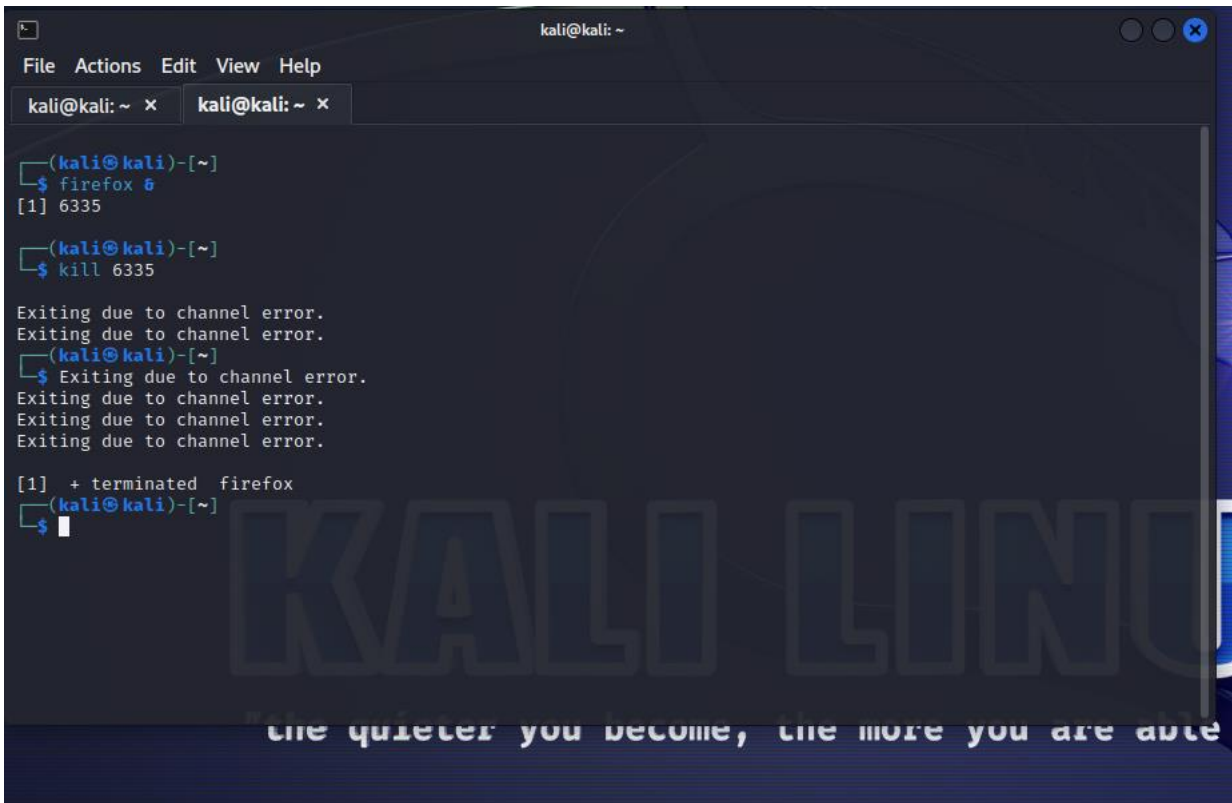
kali@kali: ~

File Actions Edit View Help

kali@kali: ~ × kali@kali: ~ ×

┌──(kali㉿kali)-[~]
└─$ firefox &
[1] 6335

┌──(kali㉿kali)-[~]
└─$ kill 6335

Exiting due to channel error.
Exiting due to channel error.
┌──(kali㉿kali)-[~]
└─$ Exiting due to channel error.
Exiting due to channel error.
Exiting due to channel error.
Exiting due to channel error.

[1] + terminated firefox
┌──(kali㉿kali)-[~]
└─$

KALI LINU

"the quieter you become, the more you are able